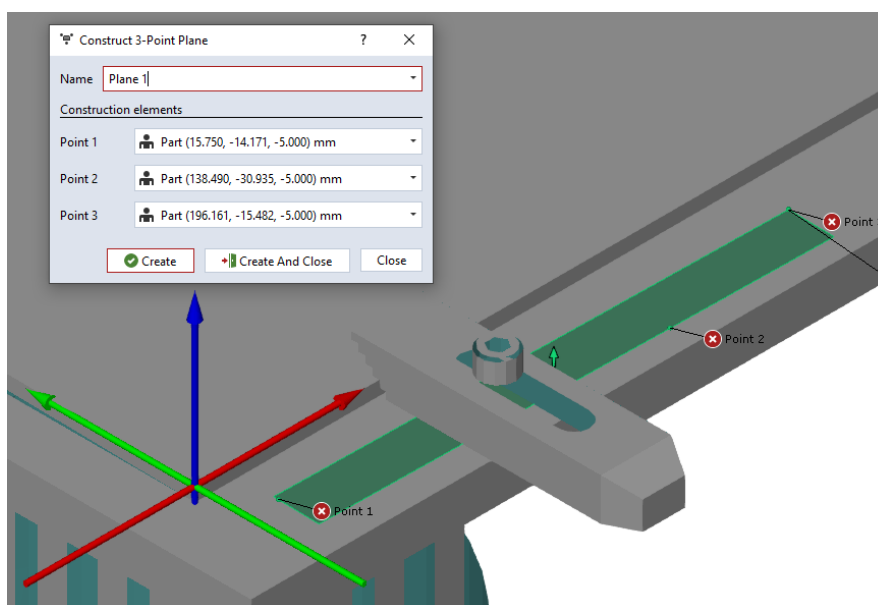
Construct 3-Point Plane ? ✕

Name Plane 1

Construction elements

Point 1 Part (15.750, -14.171, -5.000) mm

Point 2 Part (138.490, -30.935, -5.000) mm

Point 3 Part (196.161, -15.482, -5.000) mm

Create Create And Close Close

Point

Point 2

Point 1